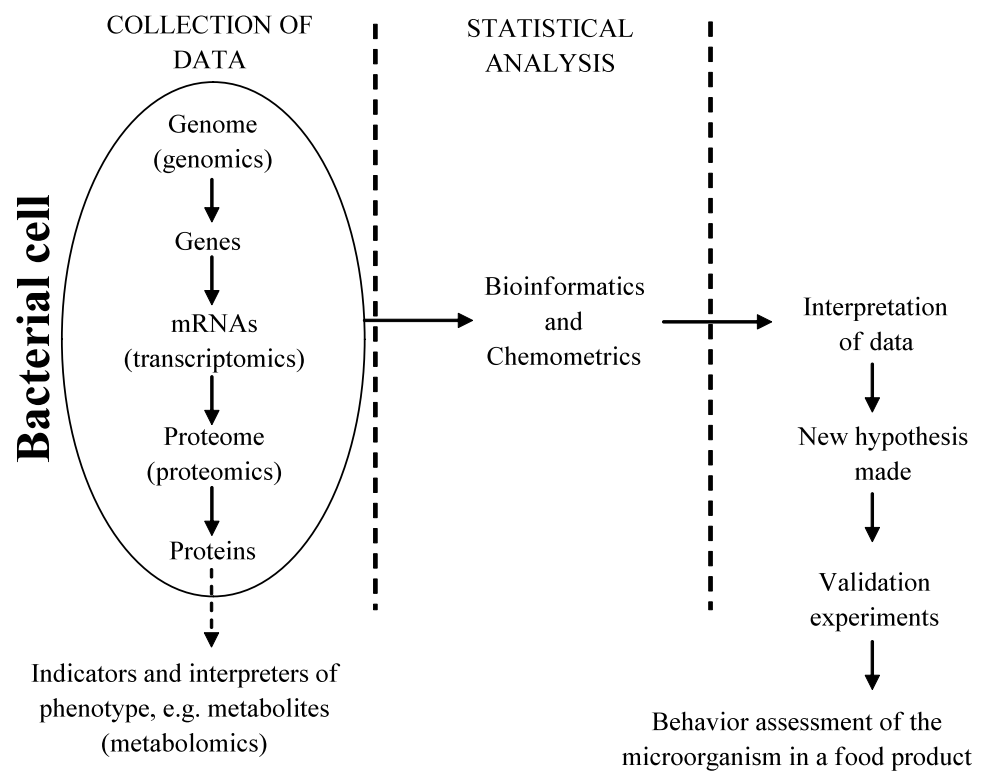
COLLECTION OF DATA

STATISTICAL ANALYSIS

Bacterial cell

Genome (genomics)

Genes

mRNAs (transcriptomics)

Proteome (proteomics)

Proteins

Indicators and interpreters of phenotype, e.g. metabolites (metabolomics)

Bioinformatics and Chemometrics

Interpretation of data

New hypothesis made

Validation experiments

Behavior assessment of the microorganism in a food product